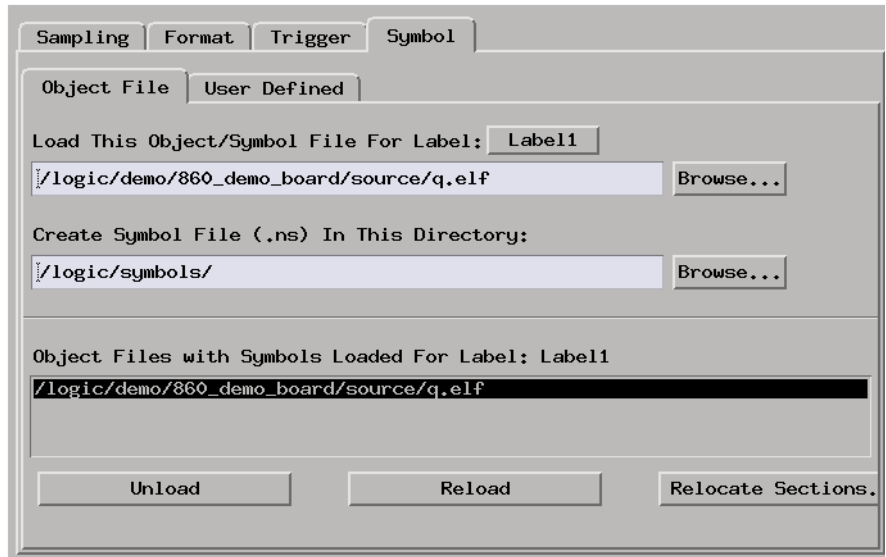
Sampling | Format | Trigger | Symbol

Object File | User Defined

Load This Object/Symbol File For Label: Label1

/logic/demo/860_demo_board/source/q.elf

Browse...

Create Symbol File (.ns) In This Directory:

/logic/symbols/

Browse...

Object Files with Symbols Loaded For Label: Label1

/logic/demo/860_demo_board/source/q.elf

Unload

Reload

Relocate Sections.